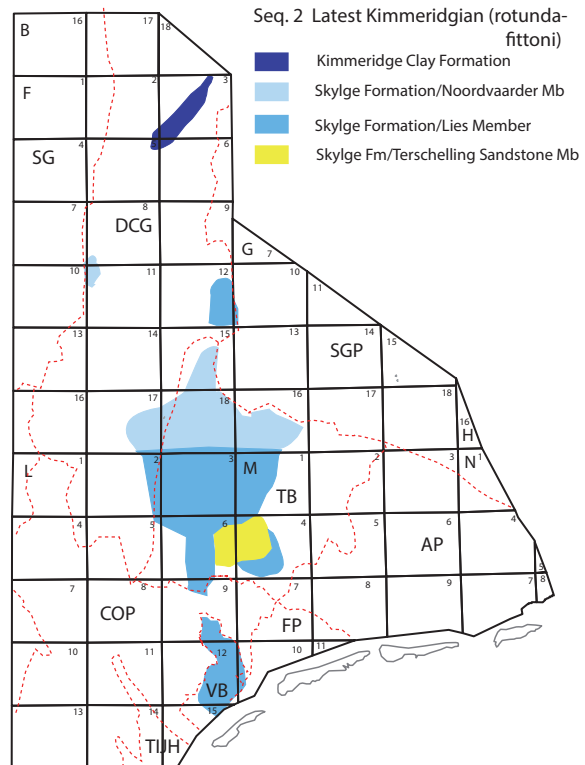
Seq. 2 Latest Kimmeridgian (rotunda-fittoni)

Kimmeridge Clay Formation
Skylge Formation/Noordvaarder Mb
Skylge Formation/Lies Member
Skylge Fm/Terschelling Sandstone Mb

B 16 17 18
F 1 2 3
SG 4 5 6
7 8 DCG 9
G 7
10 11 12 10 11
13 14 15 13 14 SGP 15
16 17 18 16 17 18
H 16
L 1 2 3 M 1 2 3 N 1
TB
4 5 6 4 5 6 4
AP
7 8 9 7 8 9 7 8 5
COP FP
10 11 12 10 11
VB
13 14 15
TIJH